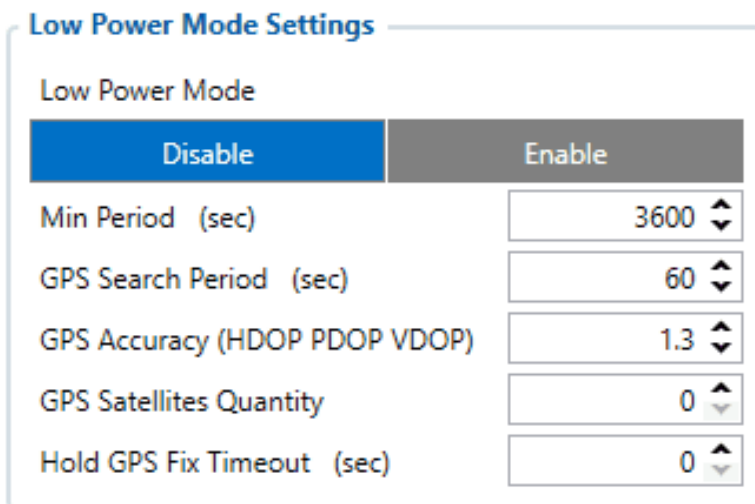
Low Power Mode Settings

Low Power Mode

Disable | Enable

Min Period (sec) 3600

GPS Search Period (sec) 60

GPS Accuracy (HDOP PDOP VDOP) 1.3

GPS Satellites Quantity 0

Hold GPS Fix Timeout (sec) 0